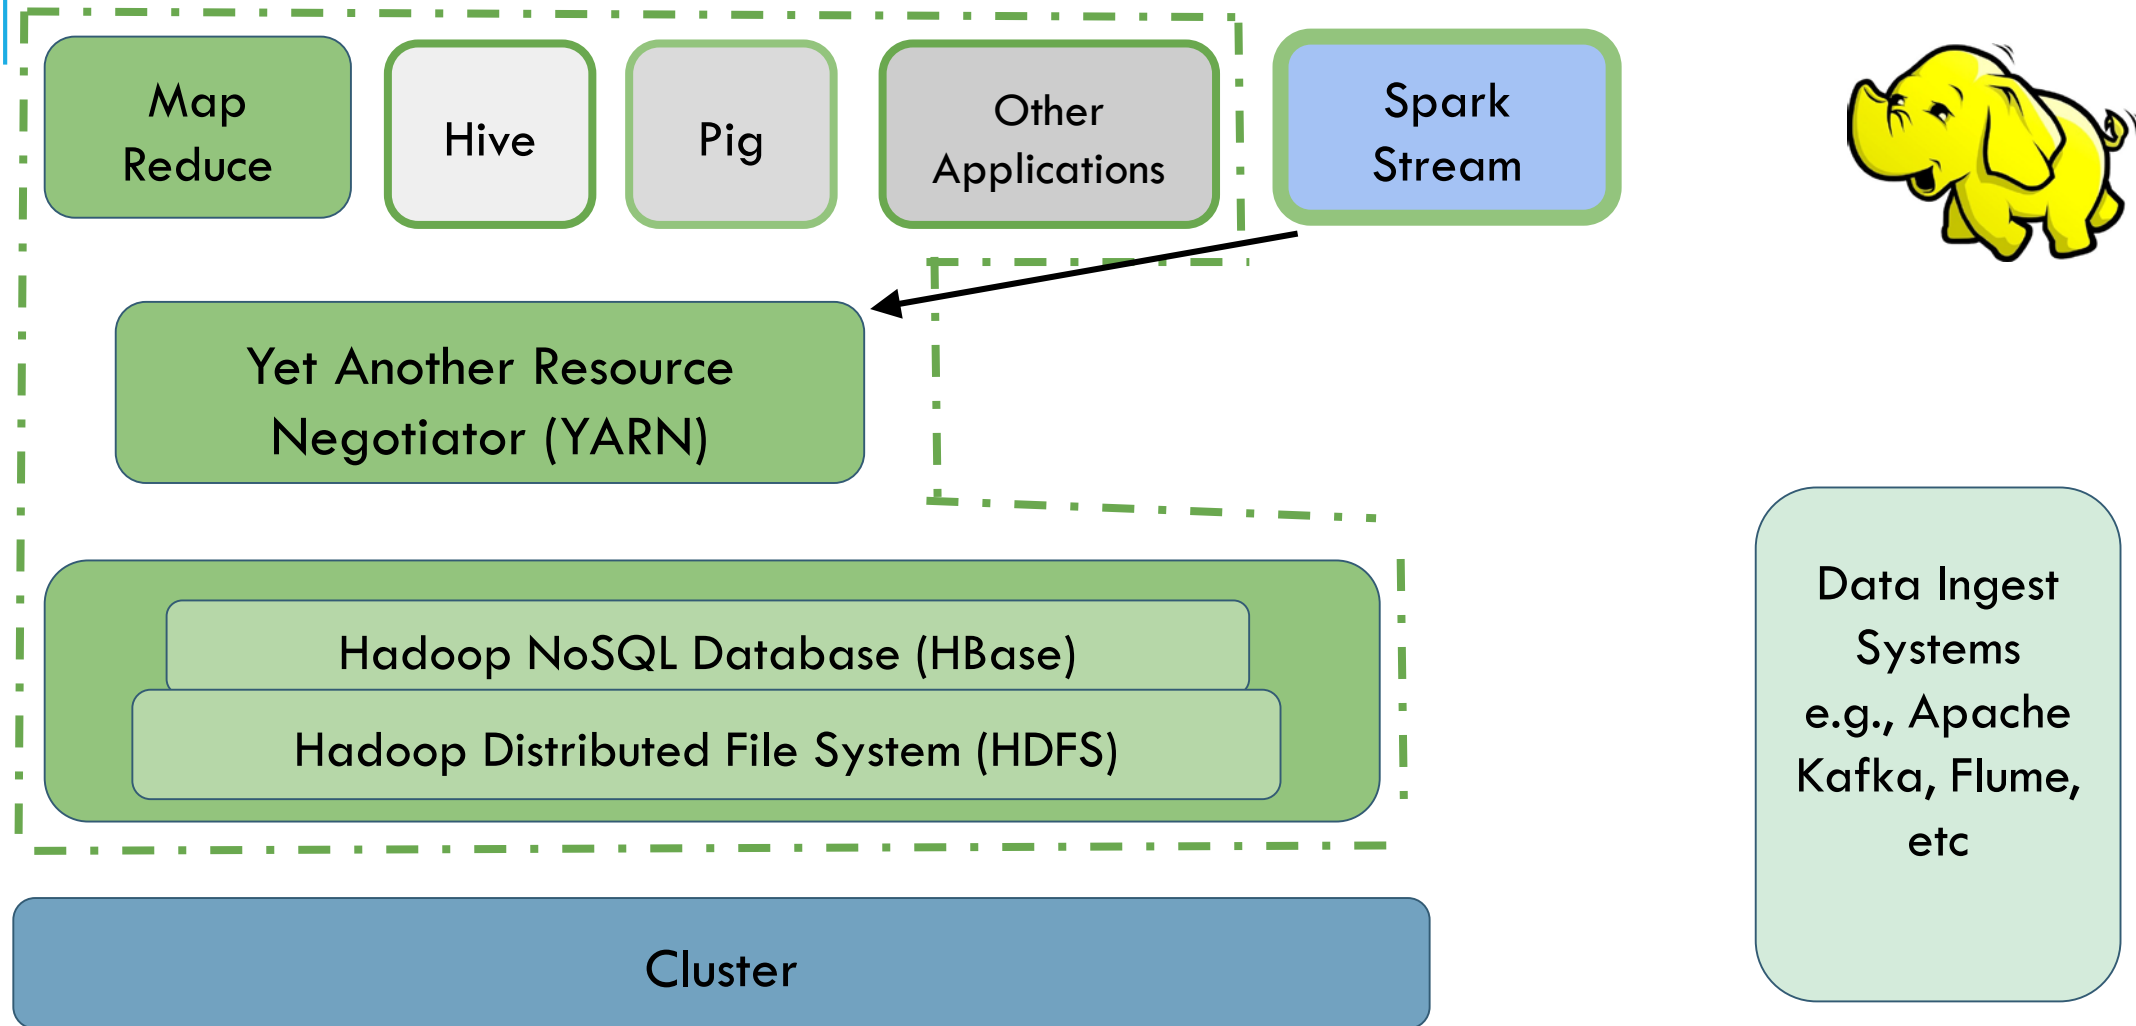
Map Reduce

Hive

Pig

Other Applications

Spark Stream

Yet Another Resource Negotiator (YARN)

Hadoop NoSQL Database (HBase)

Hadoop Distributed File System (HDFS)

Cluster

Data Ingest Systems e.g., Apache Kafka, Flume, etc